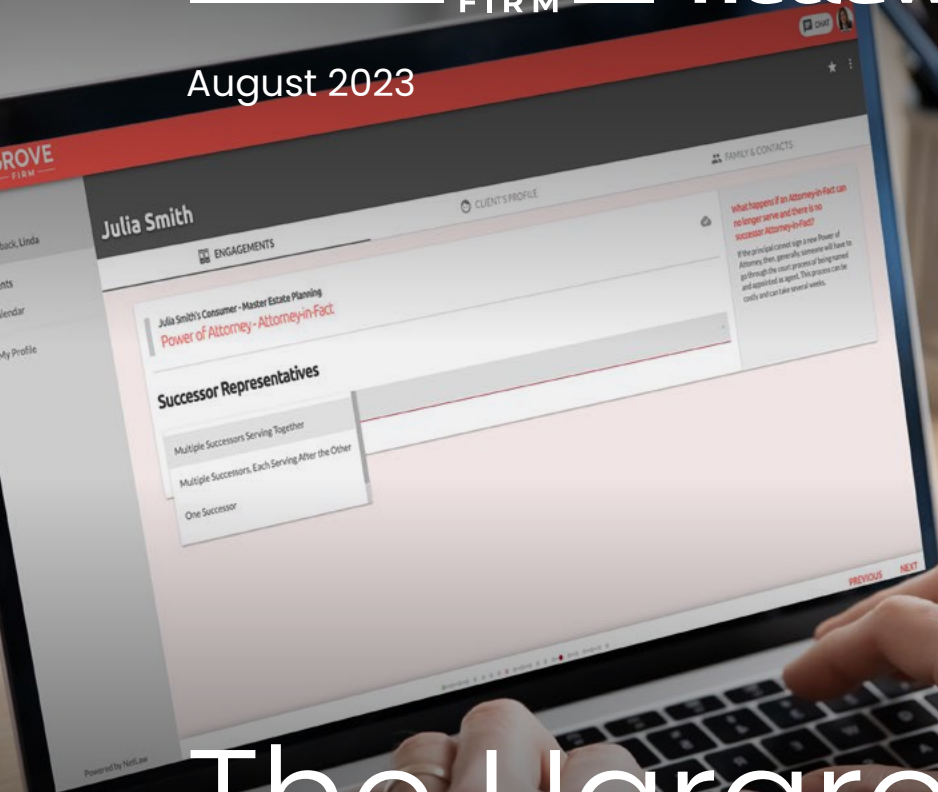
FIRM

August 2023

CHAT

ROVE
— FIRM —

back, Linda

nts
alendar

My Profile

Julia Smith

CLIENT'S PROFILE

FAMILY & CONTACTS

ENGAGEMENTS

Julia Smith's Consumer - Master Estate Planning
Power of Attorney - Attorney-in-Fact

Successor Representatives

Multiple Successors Serving Together

Multiple Successors, Each Serving After the Other

One Successor

What happens if an Attorney-in-Fact can no longer serve and there is no successor Attorney-in-Fact?

If the principal cannot sign a new Power of Attorney, then, generally, someone will have to go through the court process of being named and appointed as agent. This process can be costly and can take several weeks.

PREVIOUS NEXT

Powered by NetLaw

The Upgrad